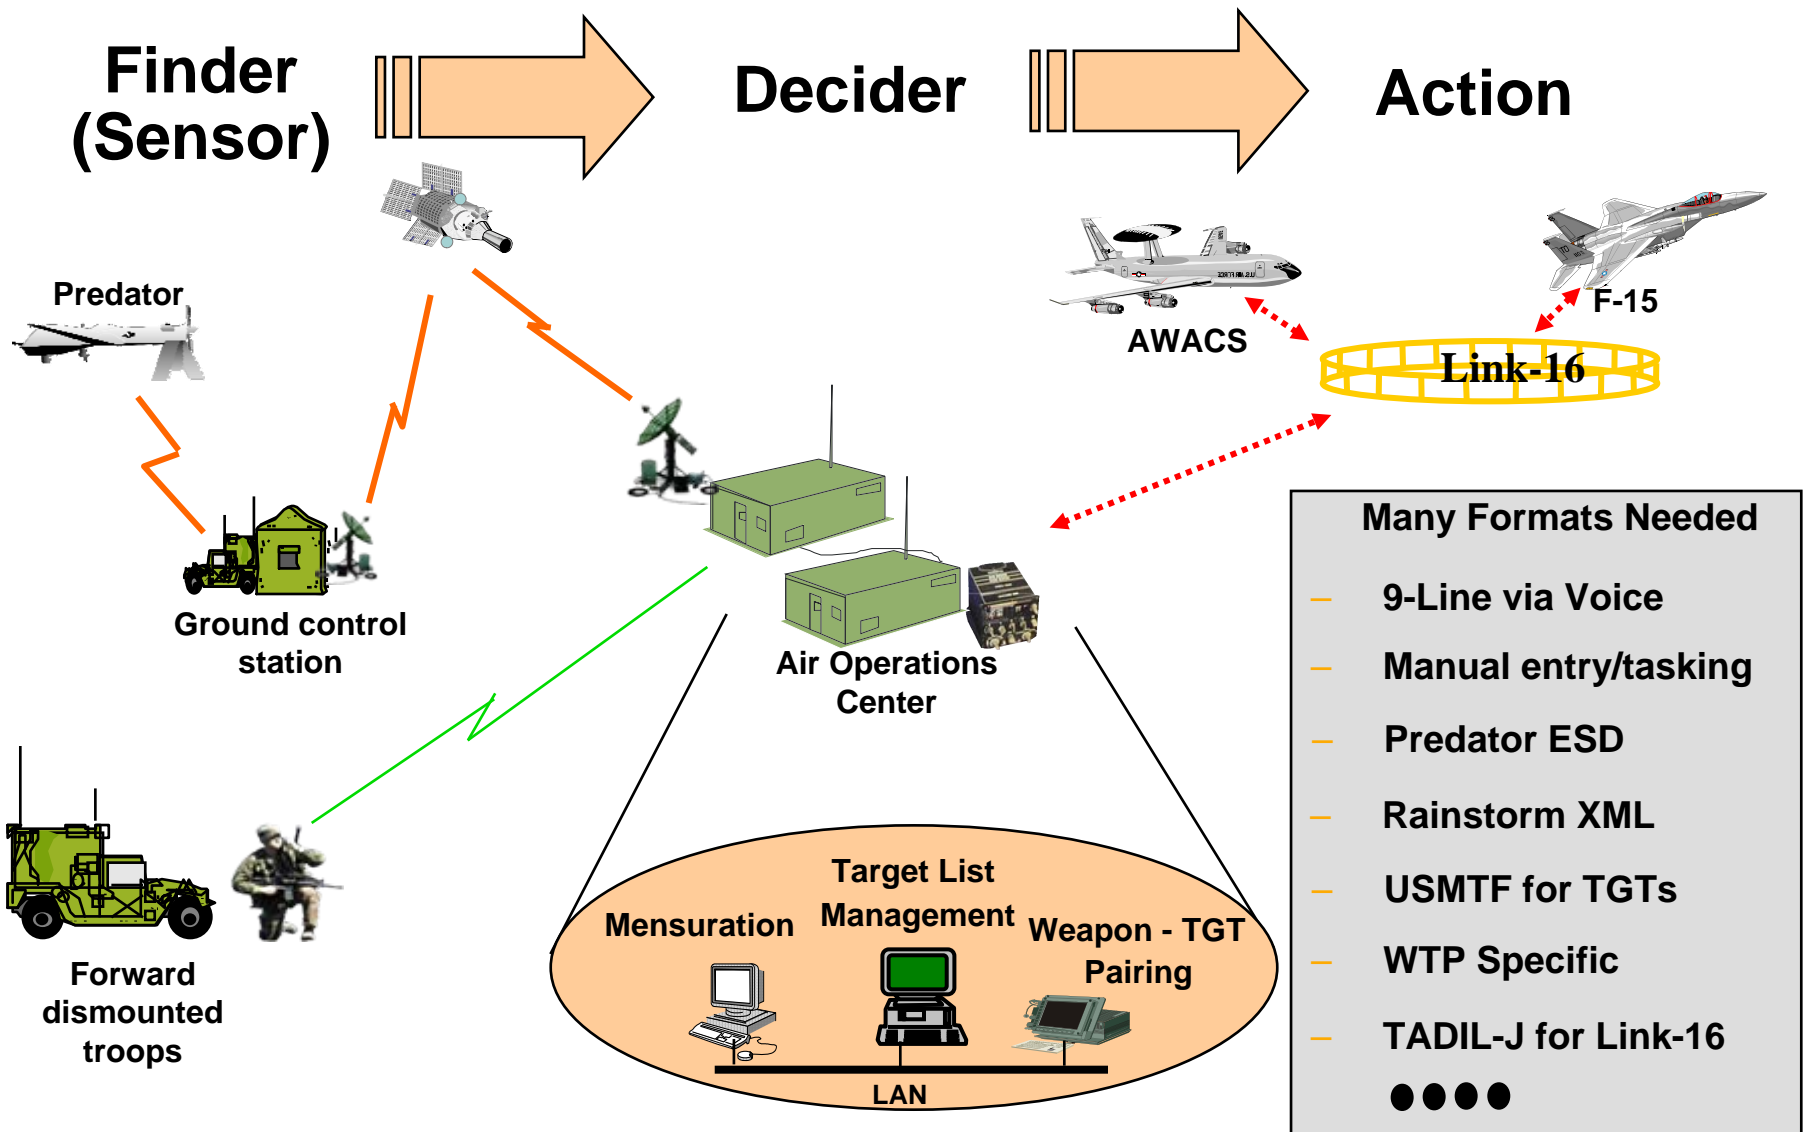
Finder (Sensor)

Decider

Action

Predator

AWACS

F-15

Link-16

Ground control station

Air Operations Center

Forward dismounted troops

Target List Management

Mensuration

Weapon - TGT Pairing

LAN

Many Formats Needed

– 9-Line via Voice
– Manual entry/tasking
– Predator ESD
– Rainstorm XML
– USMTF for TGTs
– WTP Specific
– TADIL-J for Link-16

●●●●